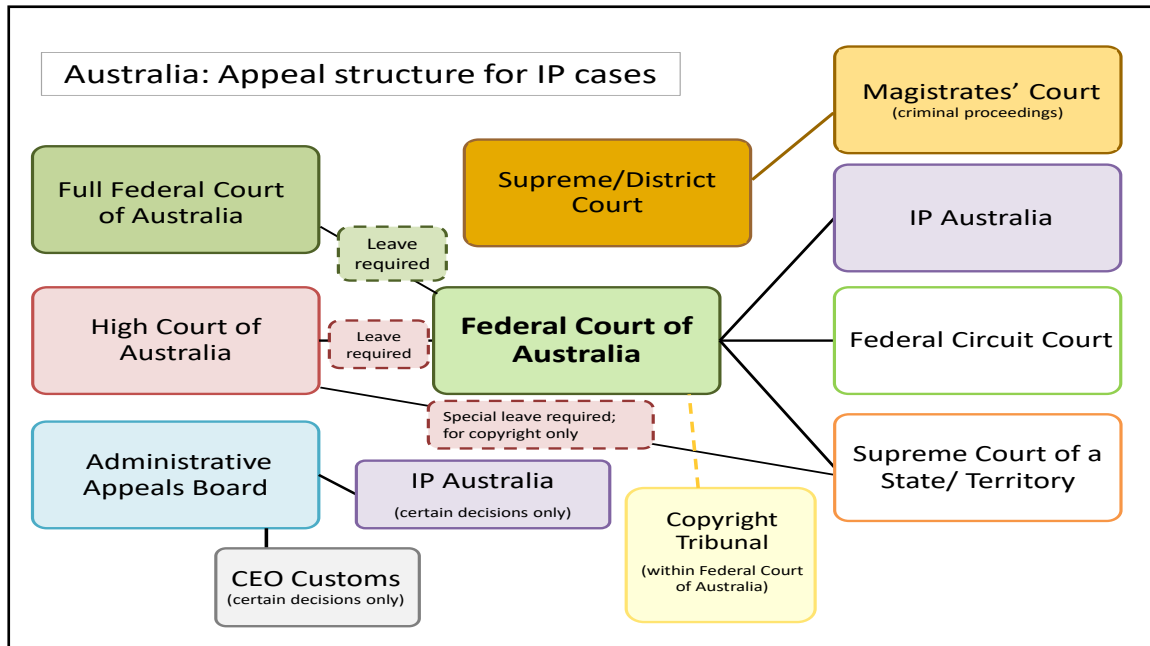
Australia: Appeal structure for IP cases

Magistrates' Court
(criminal proceedings)

Supreme/District Court

Full Federal Court of Australia

Leave required

IP Australia

High Court of Australia

Leave required

Federal Court of Australia

Federal Circuit Court

Special leave required; for copyright only

Supreme Court of a State/ Territory

Administrative Appeals Board

IP Australia
(certain decisions only)

Copyright Tribunal
(within Federal Court of Australia)

CEO Customs
(certain decisions only)